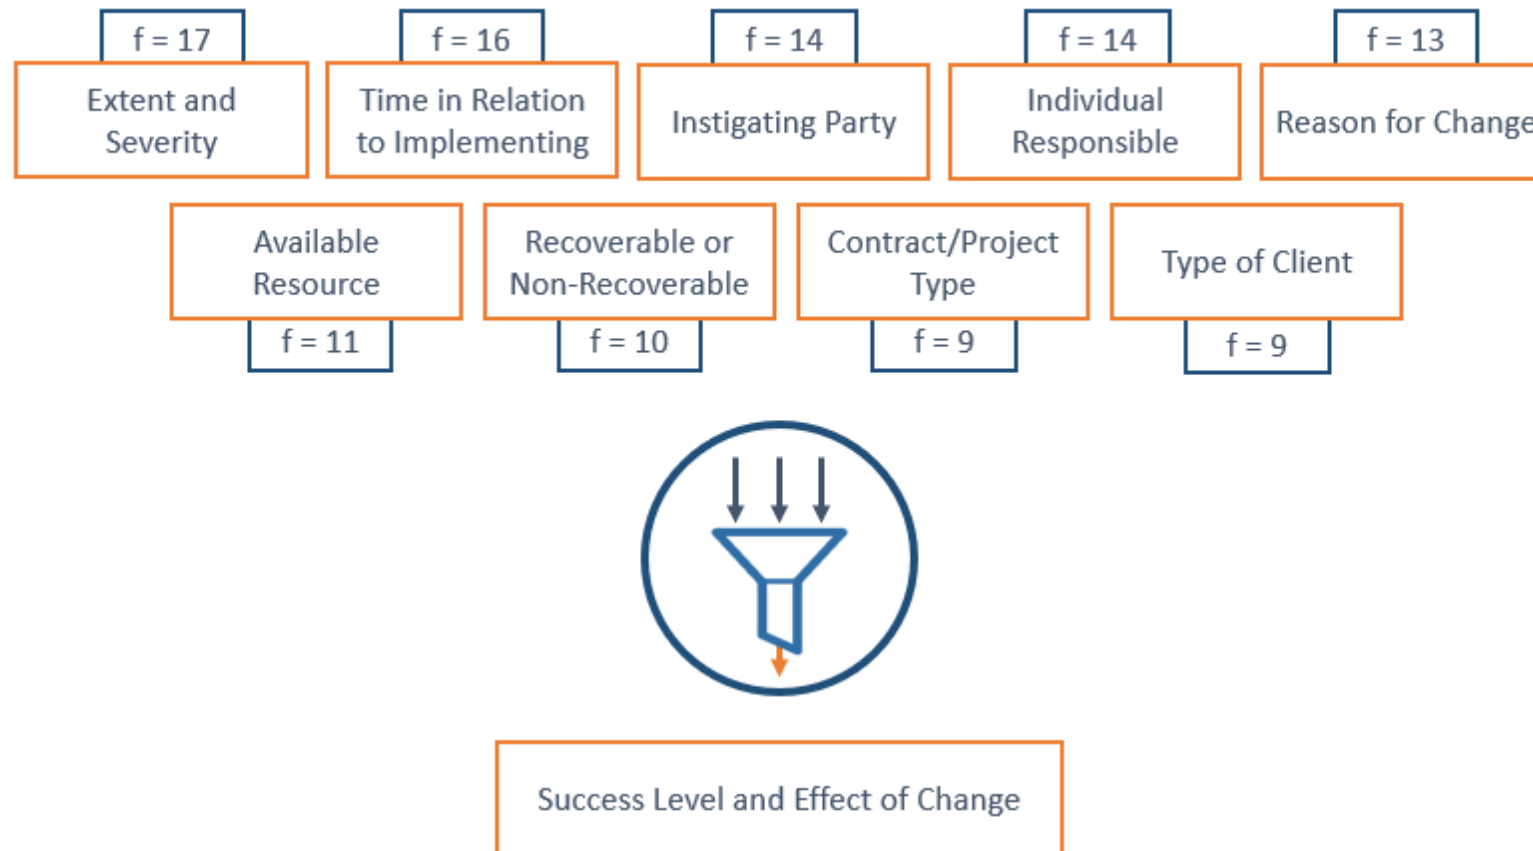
f = 17
Extent and Severity

f = 16
Time in Relation to Implementing

f = 14
Instigating Party

f = 14
Individual Responsible

f = 13
Reason for Change

Available Resource
f = 11

Recoverable or Non-Recoverable
f = 10

Contract/Project Type
f = 9

Type of Client
f = 9

Success Level and Effect of Change